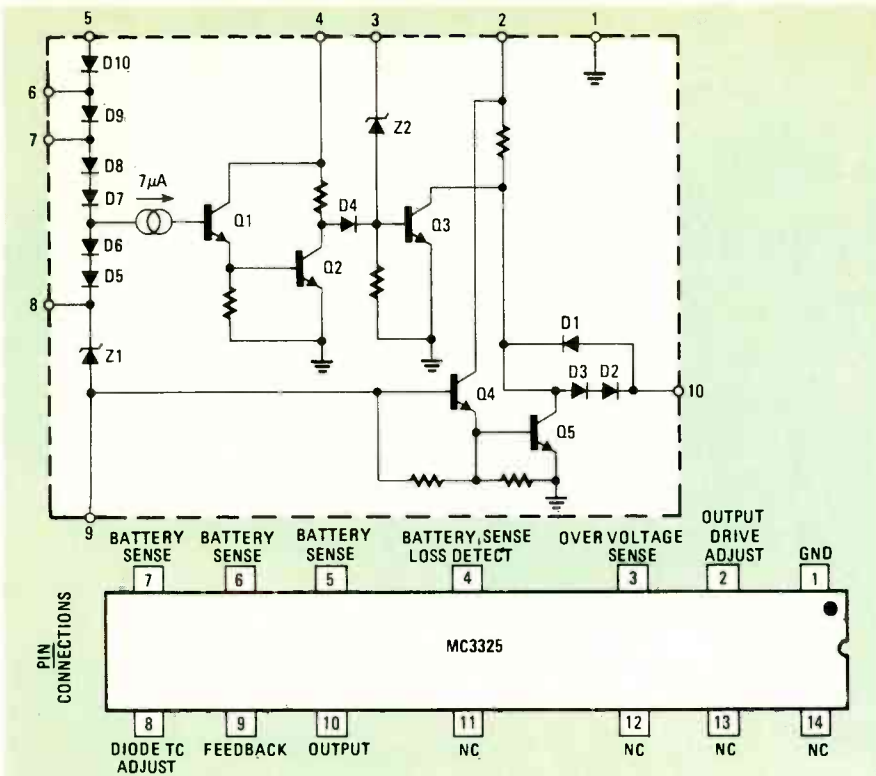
5
4
3
2
1
D10
6
D9
7
D8
7μA
D7
Q1
D4
Z2
Q3
D6
Q2
D5
8
Z1
D1
D3
D2
10
Q4
Q5
9

BATTERY SENSE
BATTERY SENSE
BATTERY SENSE
BATTERY SENSE LOSS DETECT
OVER VOLTAGE SENSE
OUTPUT DRIVE ADJUST
GND
7
6
5
4
3
2
1
PIN CONNECTIONS
MC3325
8
9
10
11
12
13
14
DIODE TC ADJUST
FEEDBACK
OUTPUT
NC
NC
NC
NC